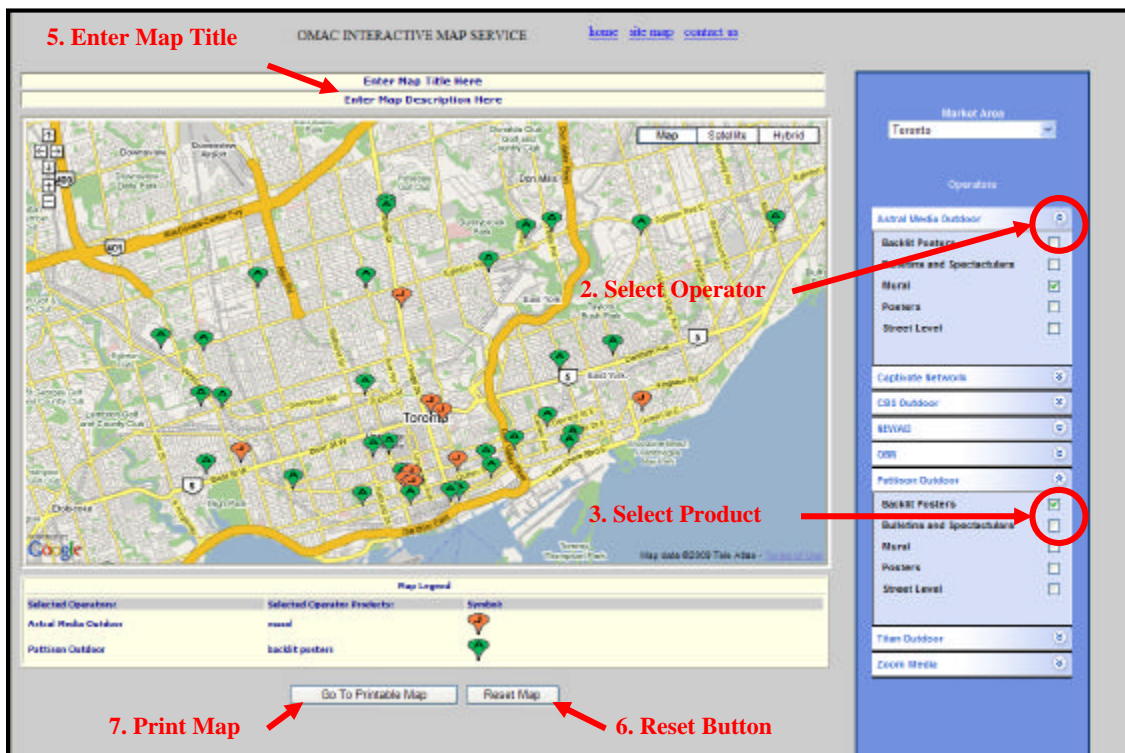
5. Enter Map Title

OMAC INTERACTIVE MAP SERVICE

home site map contact us

Enter Map Title Here

Enter Map Description Here

Map Satellite Hybrid

Toronto

Map data ©2009 Tele Atlas - Terms of Use

Market Area

Toronto

Operators

Astral Media Outdoor

Backlit Posters

Bulletins and Spectaculars

Mural

Posters

Street Level

2. Select Operator

Captivate Network

CBS Outdoor

NEWAD

OBN

Pattison Outdoor

Backlit Posters

Bulletins and Spectaculars

Mural

Posters

Street Level

3. Select Product

Titan Outdoor

Zoom Media

Map Legend

| Selected Operators: | Selected Operator Products: | Symbol: |
|---|---|---|
| Astral Media Outdoor | mural | |
| Pattison Outdoor | backlit posters | |

Go To Printable Map

Reset Map

7. Print Map

6. Reset Button